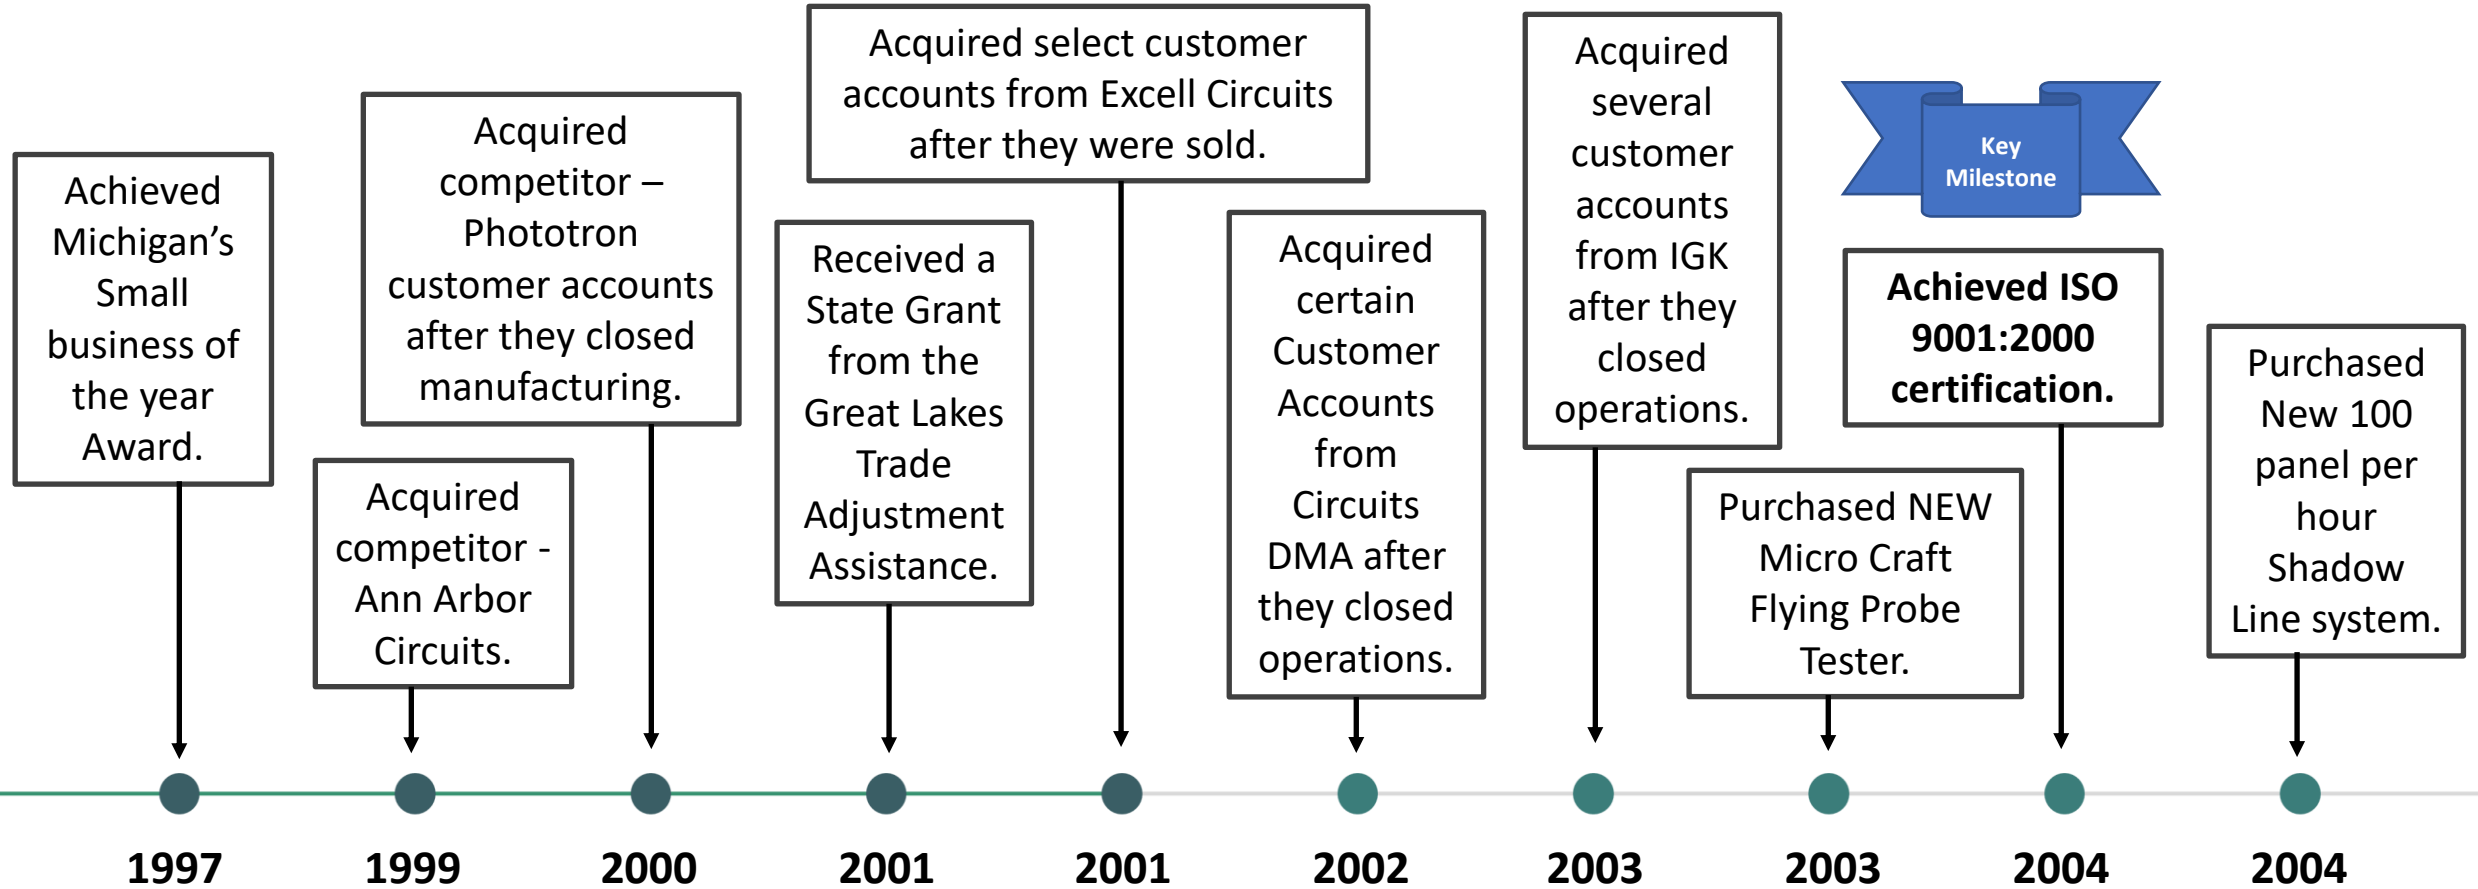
Achieved Michigan's Small business of the year Award.

Acquired competitor - Ann Arbor Circuits.

Acquired competitor – Phototron customer accounts after they closed manufacturing.

Received a State Grant from the Great Lakes Trade Adjustment Assistance.

Acquired select customer accounts from Excell Circuits after they were sold.

Acquired certain Customer Accounts from Circuits DMA after they closed operations.

Acquired several customer accounts from IGK after they closed operations.

Purchased NEW Micro Craft Flying Probe Tester.

Key Milestone

**Achieved ISO 9001:2000 certification.**

Purchased New 100 panel per hour Shadow Line system.

1997 1999 2000 2001 2001 2002 2003 2003 2004 2004